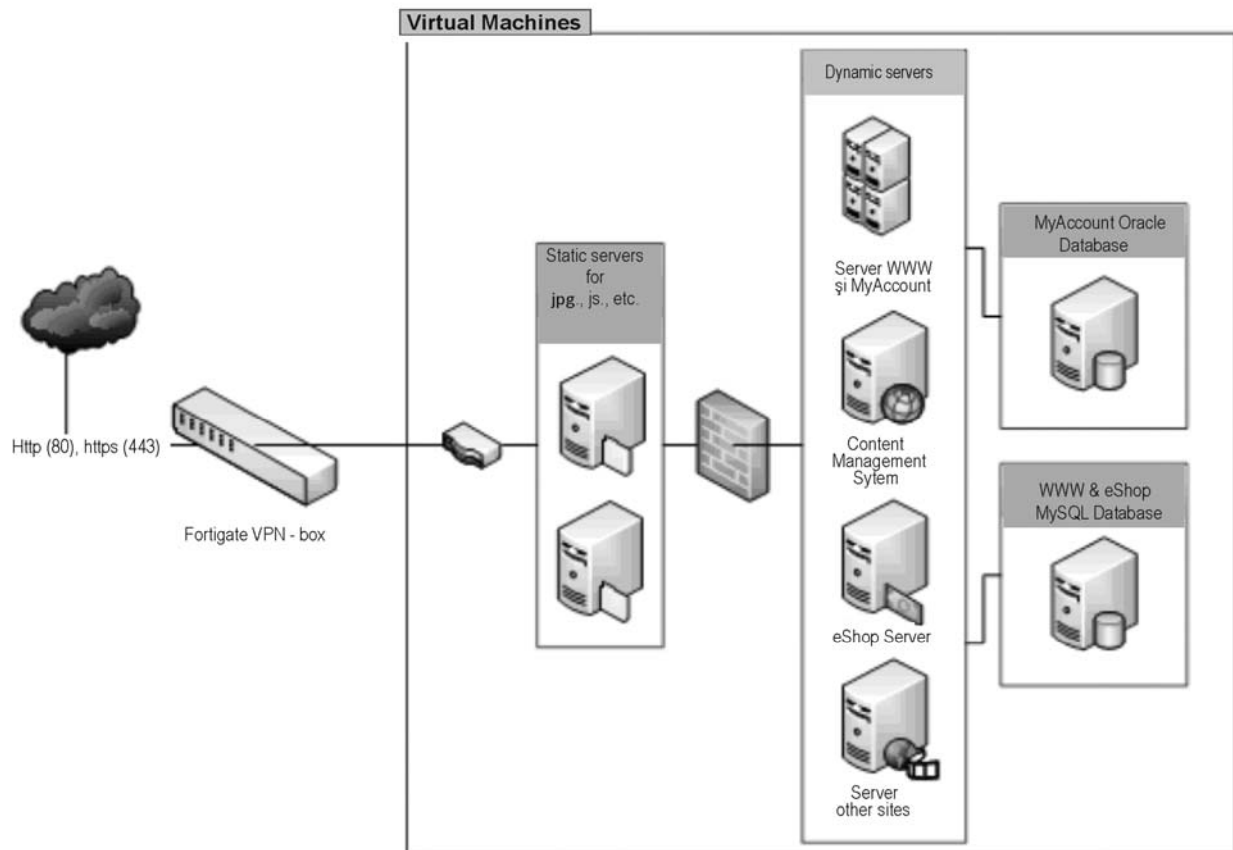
Virtual Machines

Http (80), https (443)

Fortigate VPN - box

Static servers for jpg., js., etc.

Dynamic servers

Server WWW şi MyAccount

Content Management Sytem

eShop Server

Server other sites

MyAccount Oracle Database

WWW & eShop MySQL Database